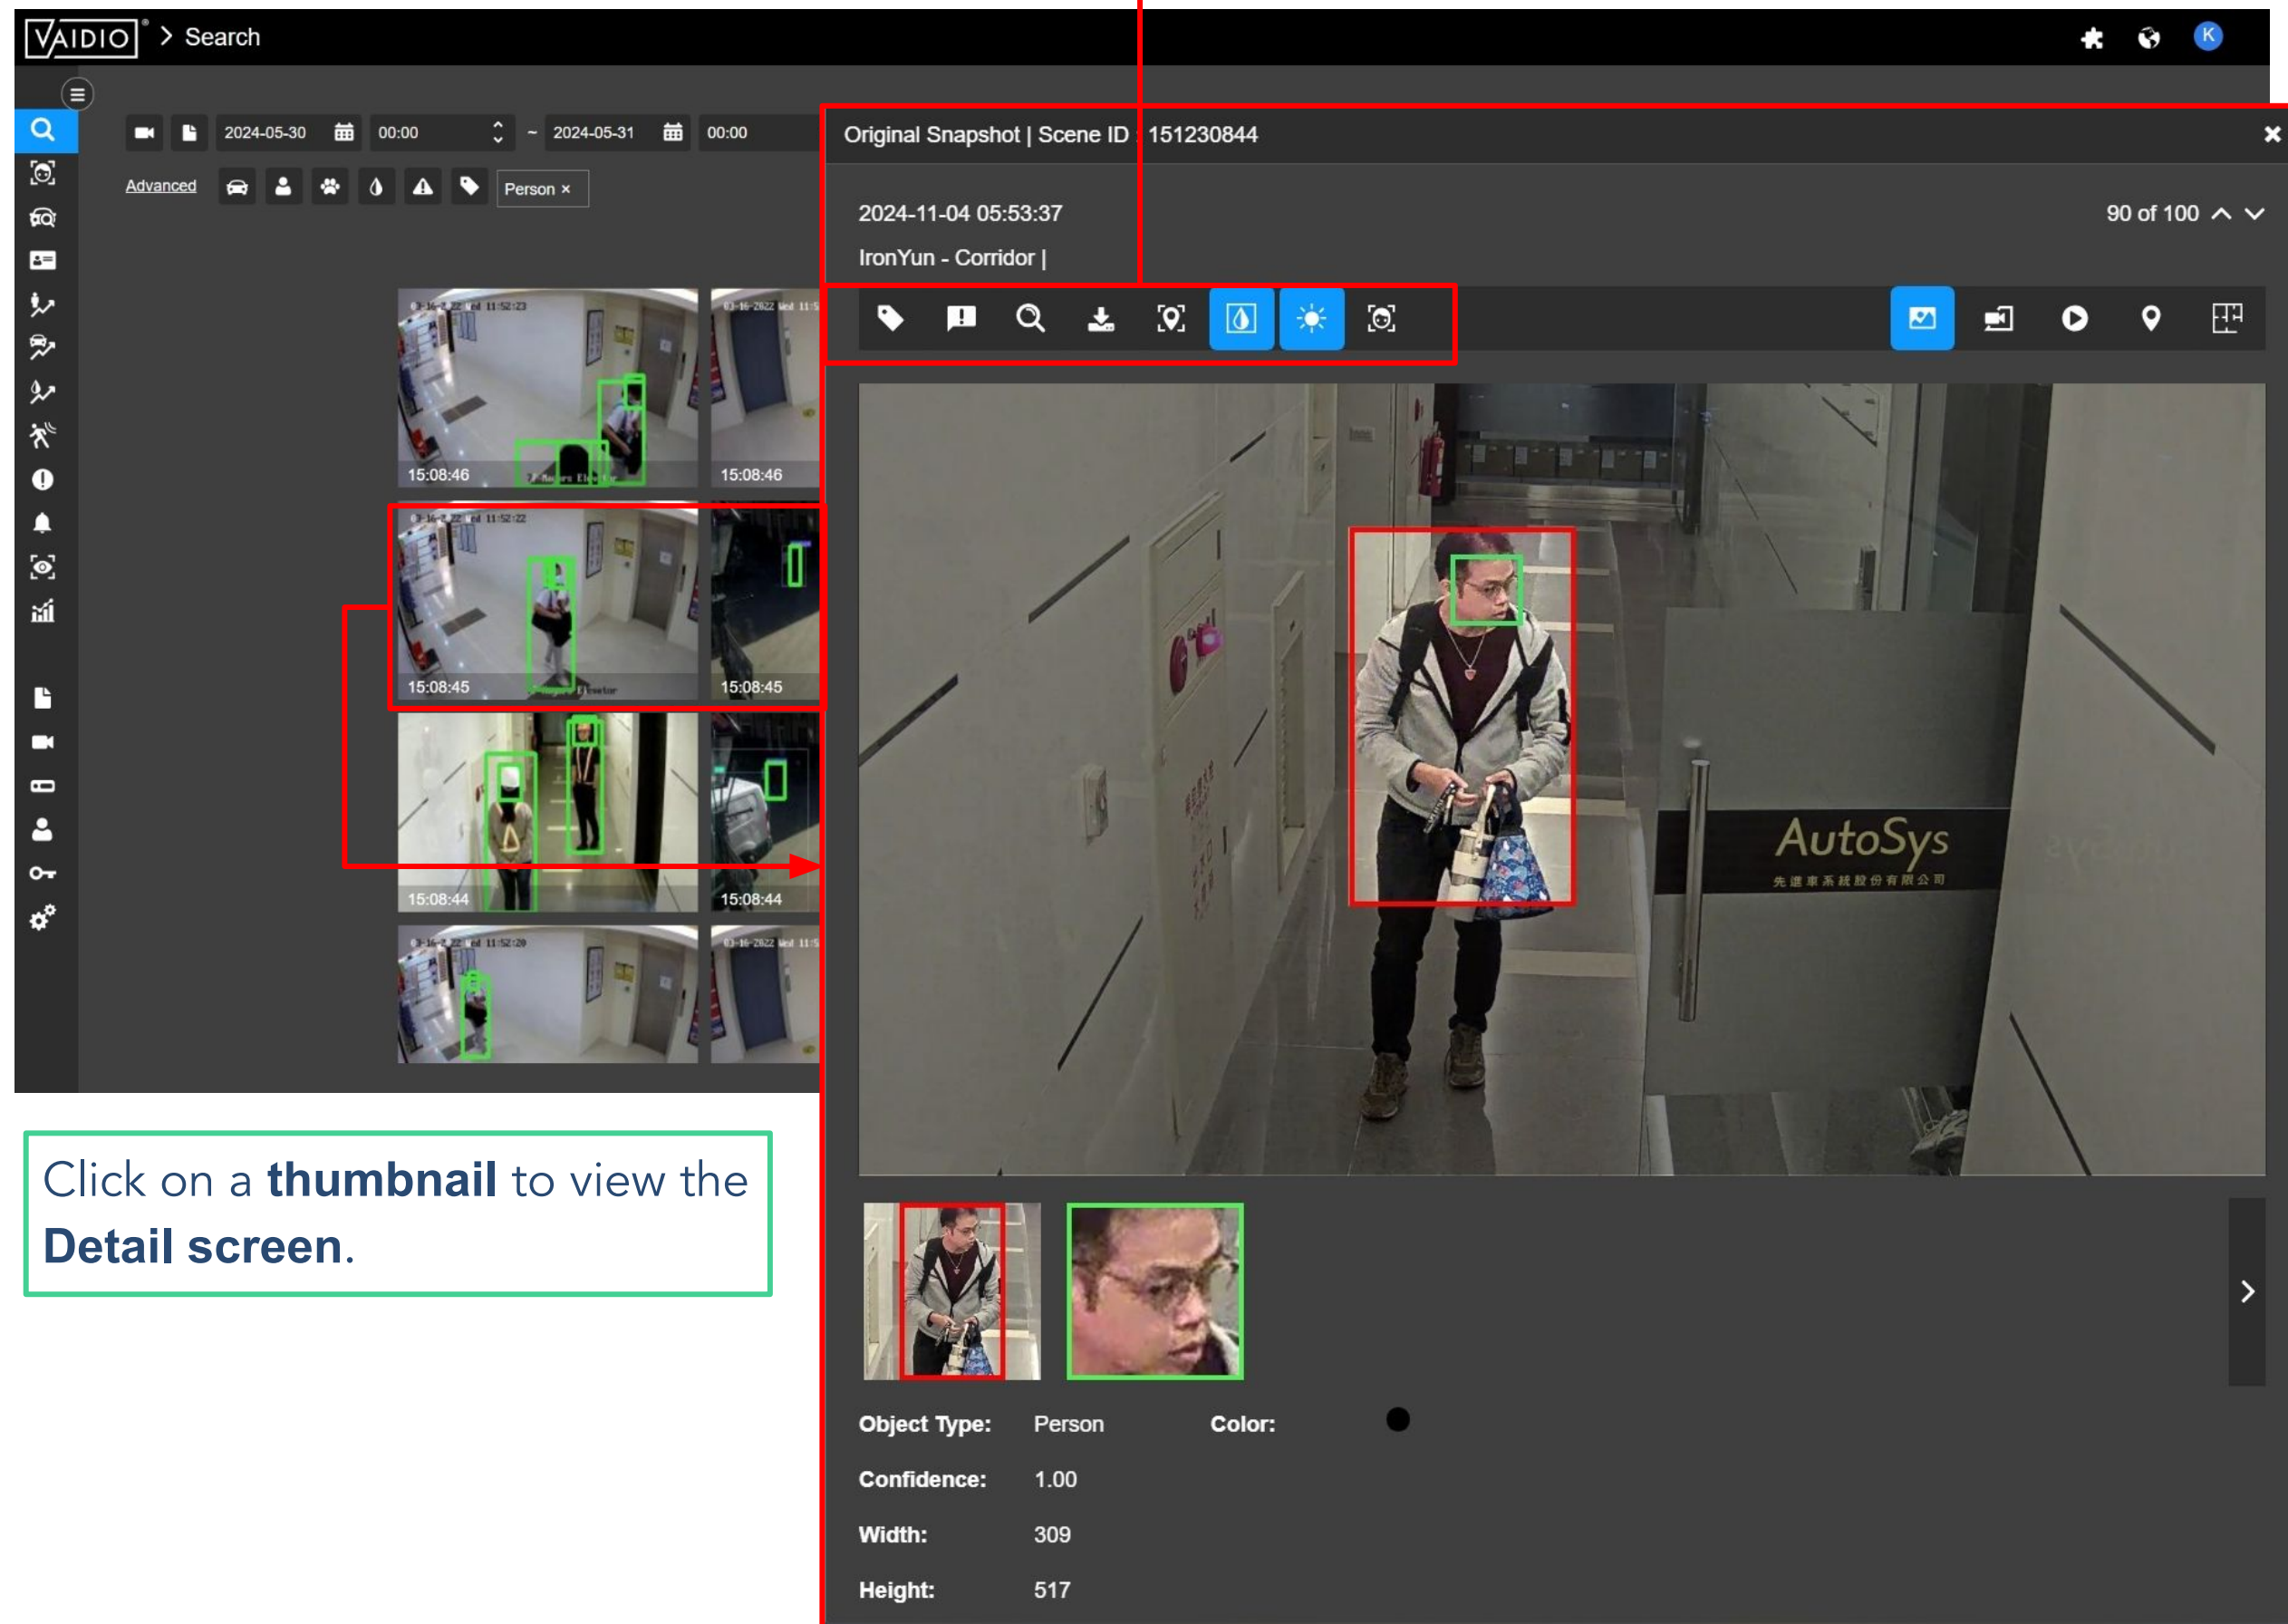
VAIDIO > Search

2024-05-30 00:00 ~ 2024-05-31 00:00

Advanced

Person ×

15:08:46
15:08:46
15:08:45
15:08:45
15:08:44
15:08:44

Click on a **thumbnail** to view the **Detail screen**.

Original Snapshot | Scene ID : 151230844

2024-11-04 05:53:37

IronYun - Corridor |

90 of 100

AutoSys

Object Type: Person

Color:

Confidence: 1.00

Width: 309

Height: 517